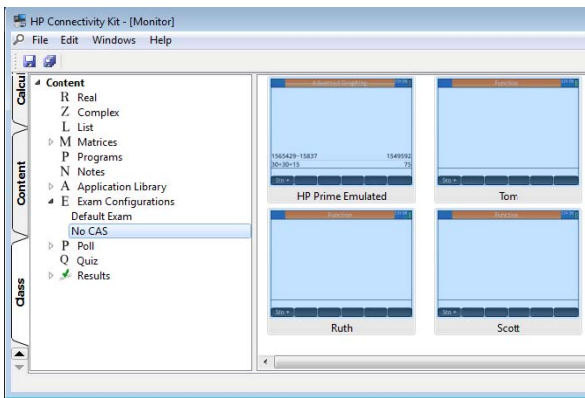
HP Connectivity Kit - [Monitor]
File Edit Windows Help

Calcul
Content
Class

Content
R Real
Z Complex
L List
M Matrices
P Programs
N Notes
A Application Library
E Exam Configurations
Default Exam
No CAS
P Poll
Q Quiz
Results

Advanced Graphing
1565429-15837 1549592
30+30+15 75
Sto ▸
HP Prime Emulated

Function
Sto ▸
Tom

Function
Sto ▸
Ruth

Function
Sto ▸
Scott